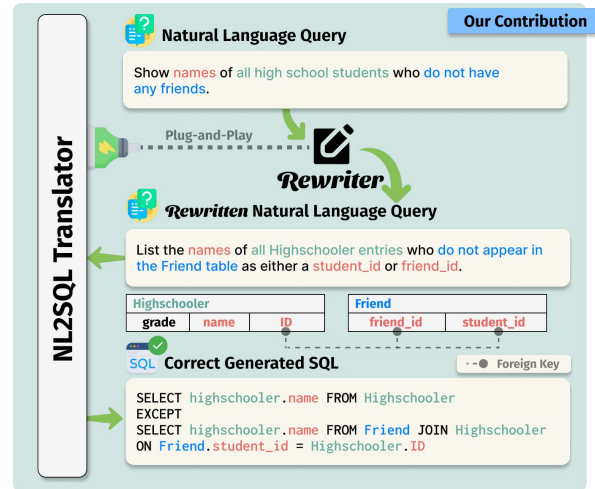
Our Contribution

NL2SQL Translator

Natural Language Query

Show names of all high school students who do not have any friends.

Plug-and-Play

Rewriter

Rewritten Natural Language Query

List the names of all Highschooler entries who do not appear in the Friend table as either a student_id or friend_id.

| Highschooler | | |
|---|---|---|
| grade | name | ID |

| Friend | |
|---|---|
| friend_id | student_id |

Foreign Key

SQL Correct Generated SQL

SELECT highschooler.name FROM Highschooler
EXCEPT
SELECT highschooler.name FROM Friend JOIN Highschooler
ON Friend.student_id = Highschooler.ID